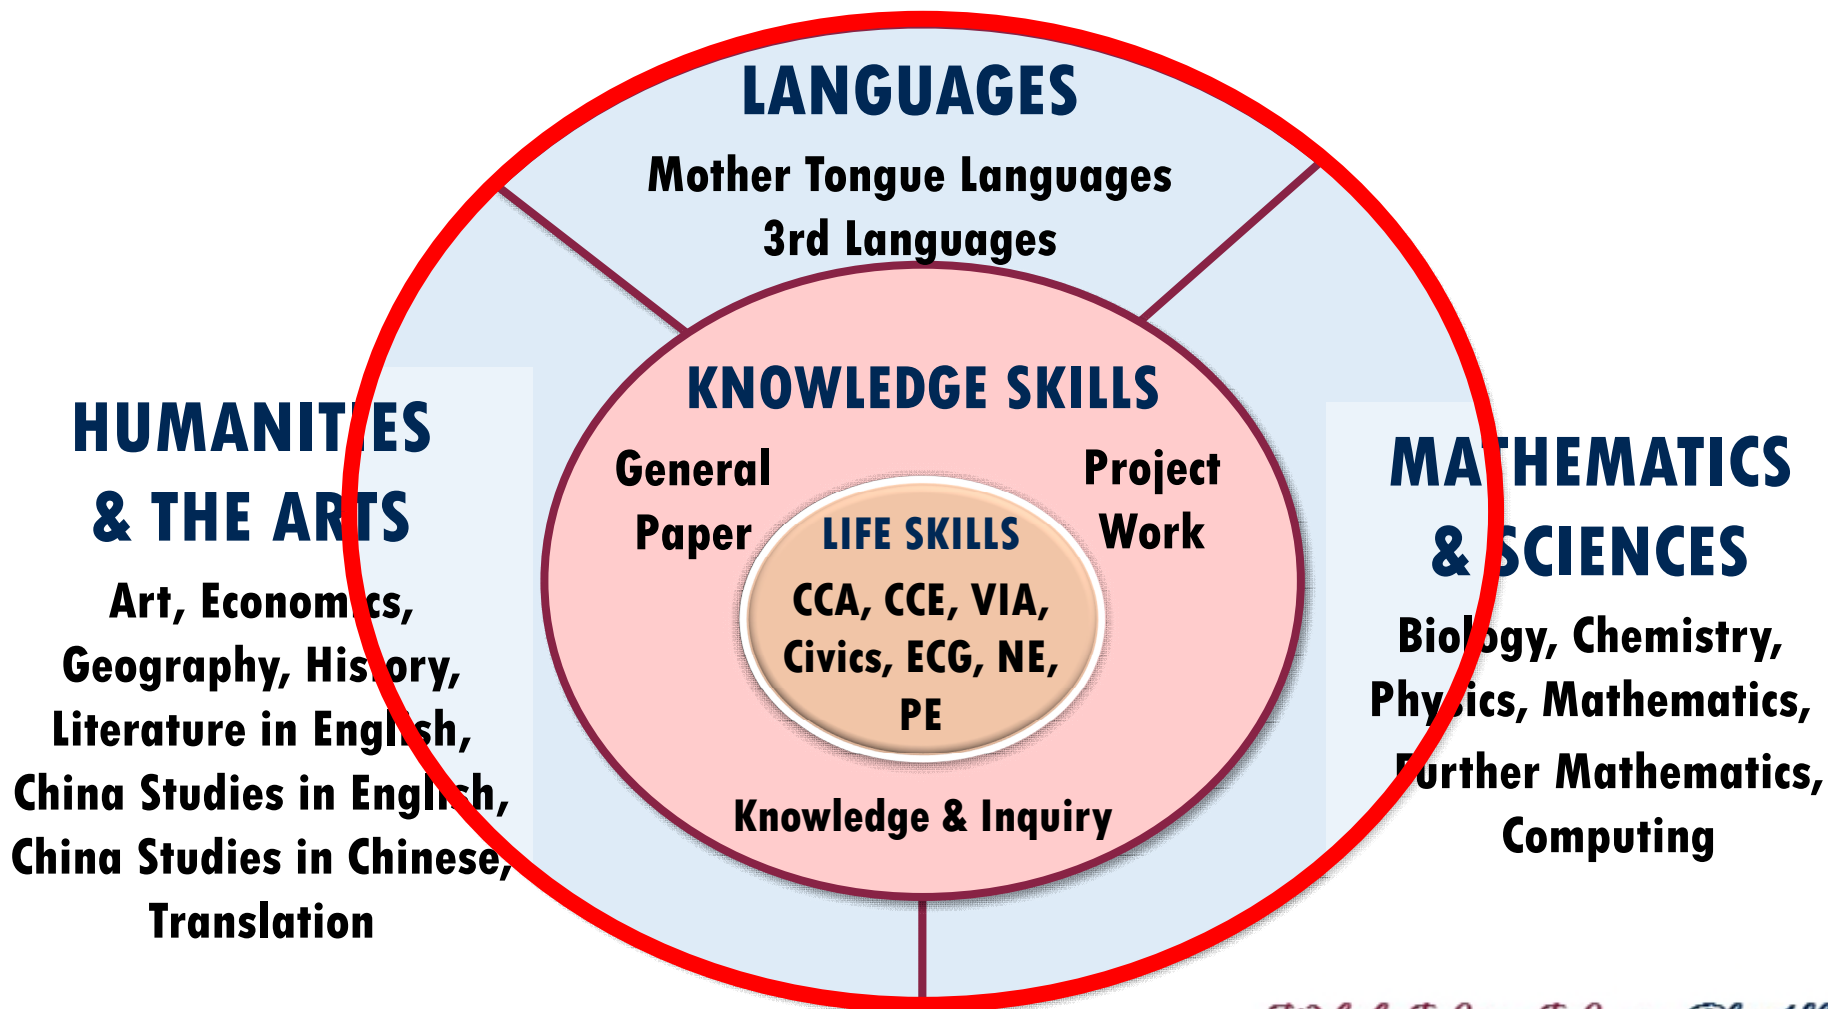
LANGUAGES

Mother Tongue Languages
3rd Languages

HUMANITIES & THE ARTS

Art, Economics, Geography, History, Literature in English, China Studies in English, China Studies in Chinese, Translation

KNOWLEDGE SKILLS

General Paper

Project Work

LIFE SKILLS

CCA, CCE, VIA, Civics, ECG, NE, PE

Knowledge & Inquiry

MATHEMATICS & SCIENCES

Biology, Chemistry, Physics, Mathematics, Further Mathematics, Computing